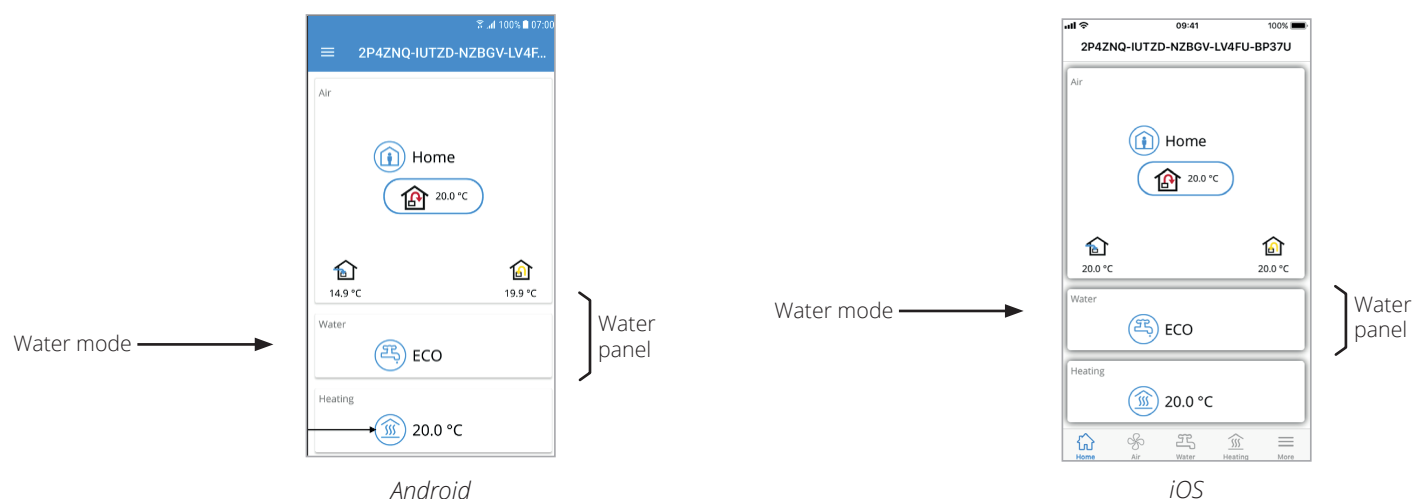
100% 07:00
2P4ZNQ-IUTZD-NZBGV-LV4F...
Air
Home
20.0 °C
14.9 °C
19.9 °C
Water
ECO
Heating
20.0 °C

Water mode
Water panel

Android

09:41
100%
2P4ZNQ-IUTZD-NZBGV-LV4FU-BP37U
Air
Home
20.0 °C
20.0 °C
20.0 °C
Water
ECO
Heating
20.0 °C
Home Air Water Heating More

Water mode
Water panel

iOS